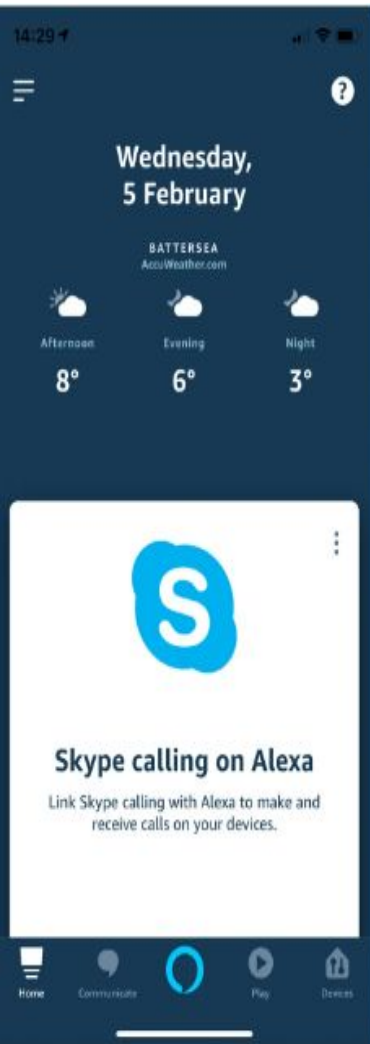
14:29

?

Wednesday, 5 February

BATTERSEA
AccuWeather.com

Afternoon
8°

Evening
6°

Night
3°

S

Skype calling on Alexa

Link Skype calling with Alexa to make and receive calls on your devices.

Home

Communicate

Play

Devices